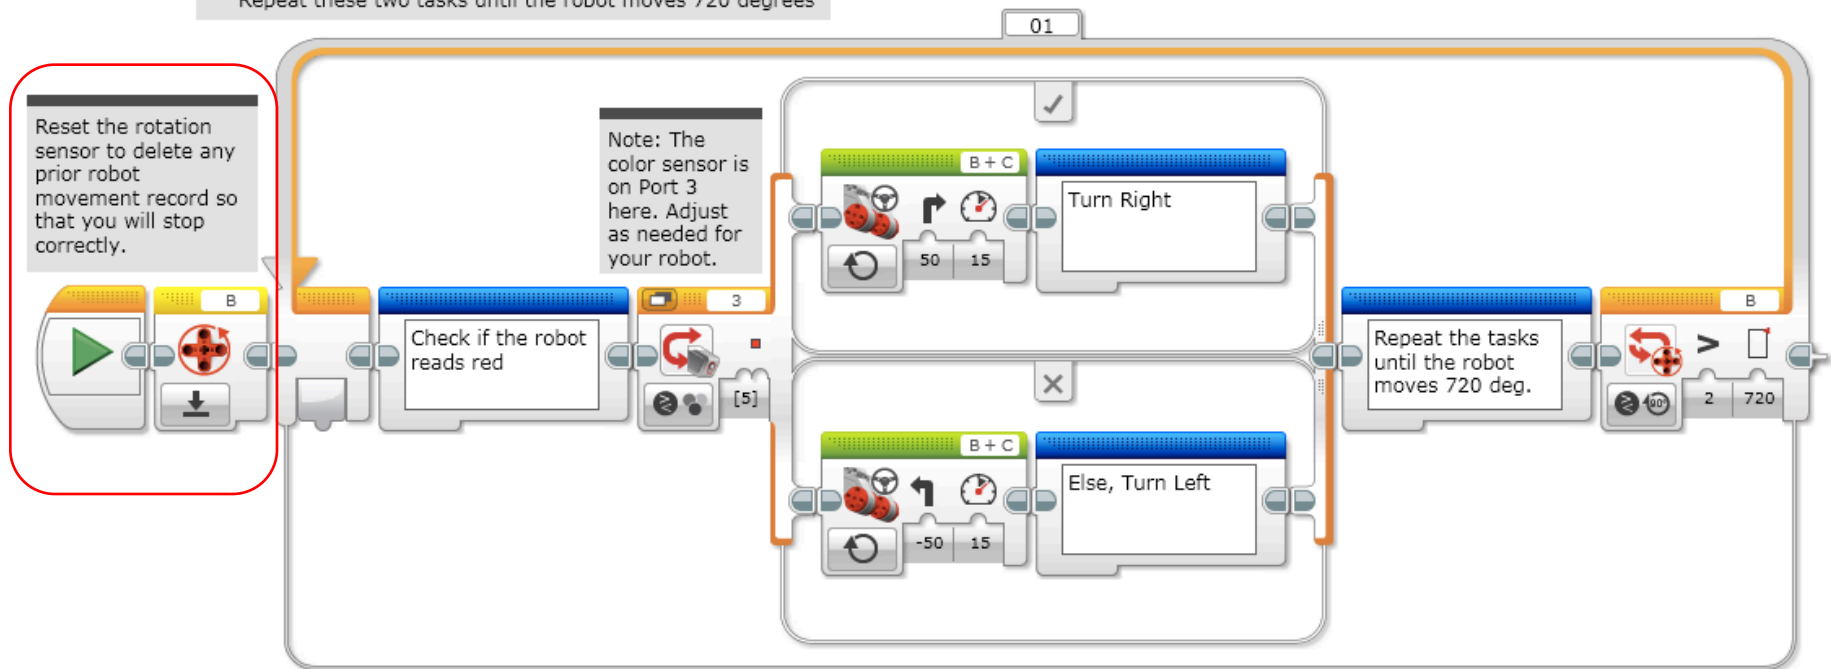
Repeat these two tasks until the robot moves 720 degrees

01

Reset the rotation sensor to delete any prior robot movement record so that you will stop correctly.

B

Note: The color sensor is on Port 3 here. Adjust as needed for your robot.

Check if the robot reads red

3

[5]

B + C

50 15

Turn Right

B + C

-50 15

Else, Turn Left

Repeat the tasks until the robot moves 720 deg.

B

>

2 720